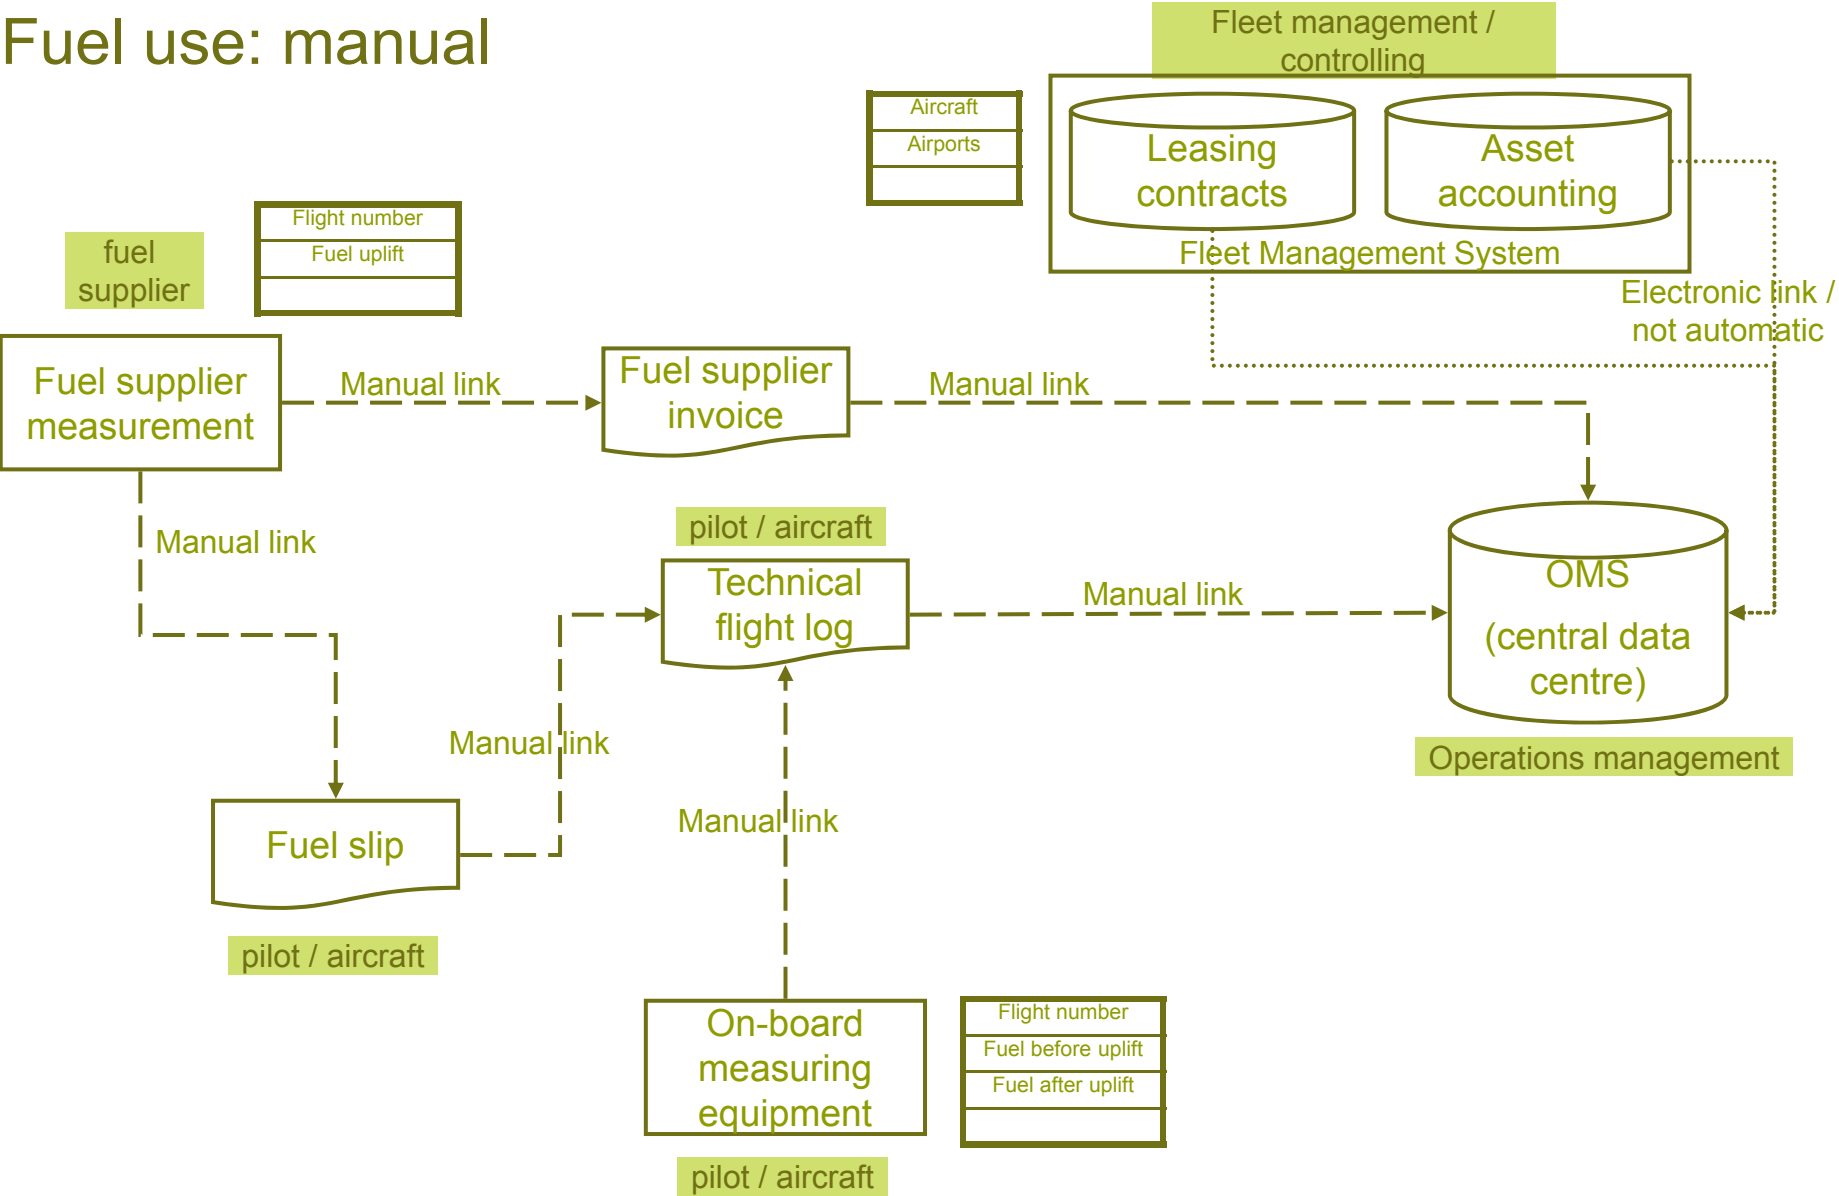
Fuel use: manual

Fleet management / controlling

Aircraft
Airports

Leasing contracts

Asset accounting

Fleet Management System

Flight number
Fuel uplift

fuel supplier

Electronic link / not automatic

Fuel supplier measurement

Manual link

Fuel supplier invoice

Manual link

Manual link

pilot / aircraft

Technical flight log

Manual link

OMS

(central data centre)

Operations management

Manual link

Manual link

Fuel slip

pilot / aircraft

On-board measuring equipment

Flight number
Fuel before uplift
Fuel after uplift

pilot / aircraft